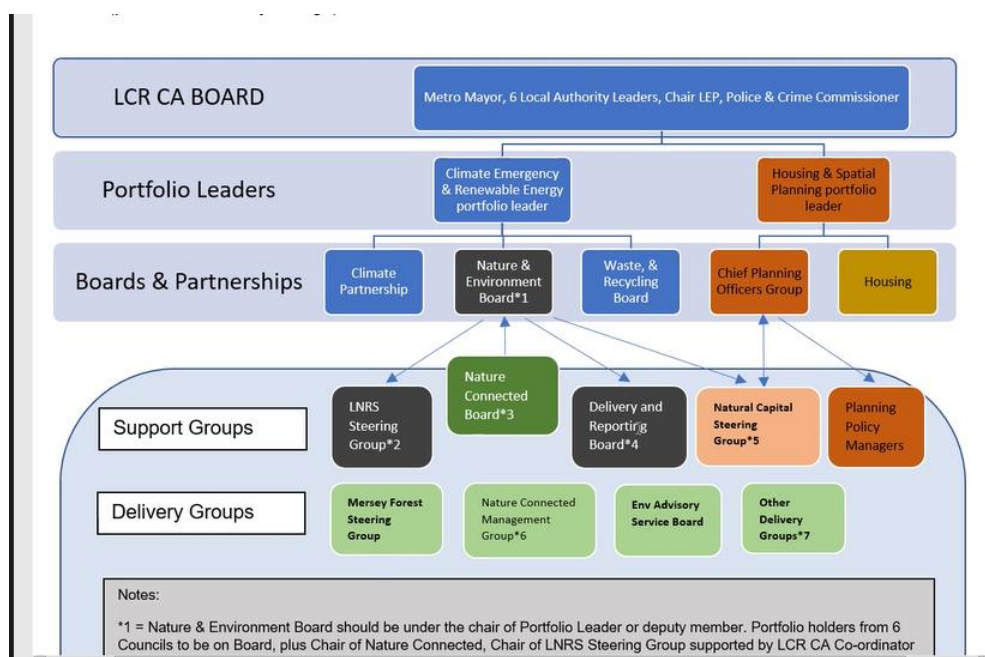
LCR CA BOARD

Metro Mayor, 6 Local Authority Leaders, Chair LEP, Police & Crime Commissioner

Portfolio Leaders

Climate Emergency & Renewable Energy portfolio leader

Housing & Spatial Planning portfolio leader

Boards & Partnerships

Climate Partnership

Nature & Environment Board*1

Waste, & Recycling Board

Chief Planning Officers Group

Housing

Nature Connected Board*3

Support Groups

LNRS Steering Group*2

Delivery and Reporting Board*4

Natural Capital Steering Group*5

Planning Policy Managers

Delivery Groups

Mersey Forest Steering Group

Nature Connected Management Group*6

Env Advisory Service Board

Other Delivery Groups*7

Notes:

*1 = Nature & Environment Board should be under the chair of Portfolio Leader or deputy member. Portfolio holders from 6 Councils to be on Board, plus Chair of Nature Connected, Chair of LNRS Steering Group supported by LCR CA Co-ordinator